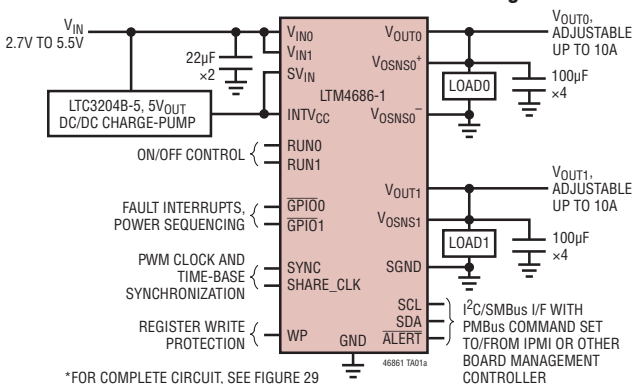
$V_{IN}$
2.7V TO 5.5V

22µF
×2

LTC3204B-5, $5V_{OUT}$
DC/DC CHARGE-PUMP

$V_{IN0}$
$V_{IN1}$
$SV_{IN}$
LTM4686-1
$INTV_{CC}$

$V_{OUT0}$
$V_{OSNS0}^{+}$
$V_{OSNS0}^{-}$

$V_{OUT0}$, ADJUSTABLE UP TO 10A

LOAD0

100µF
×4

ON/OFF CONTROL
RUN0
RUN1

$V_{OUT1}$
$V_{OSNS1}$

$V_{OUT1}$, ADJUSTABLE UP TO 10A

LOAD1

100µF
×4

FAULT INTERRUPTS, POWER SEQUENCING
$\overline{GPIO0}$
$\overline{GPIO1}$

PWM CLOCK AND TIME-BASE SYNCHRONIZATION
SYNC
SHARE_CLK

SGND

SCL
SDA
$\overline{ALERT}$

$I^2C$/SMBus I/F WITH PMBus COMMAND SET TO/FROM IPMI OR OTHER BOARD MANAGEMENT CONTROLLER

REGISTER WRITE PROTECTION
WP
GND

46861 TA01a

*FOR COMPLETE CIRCUIT, SEE FIGURE 29